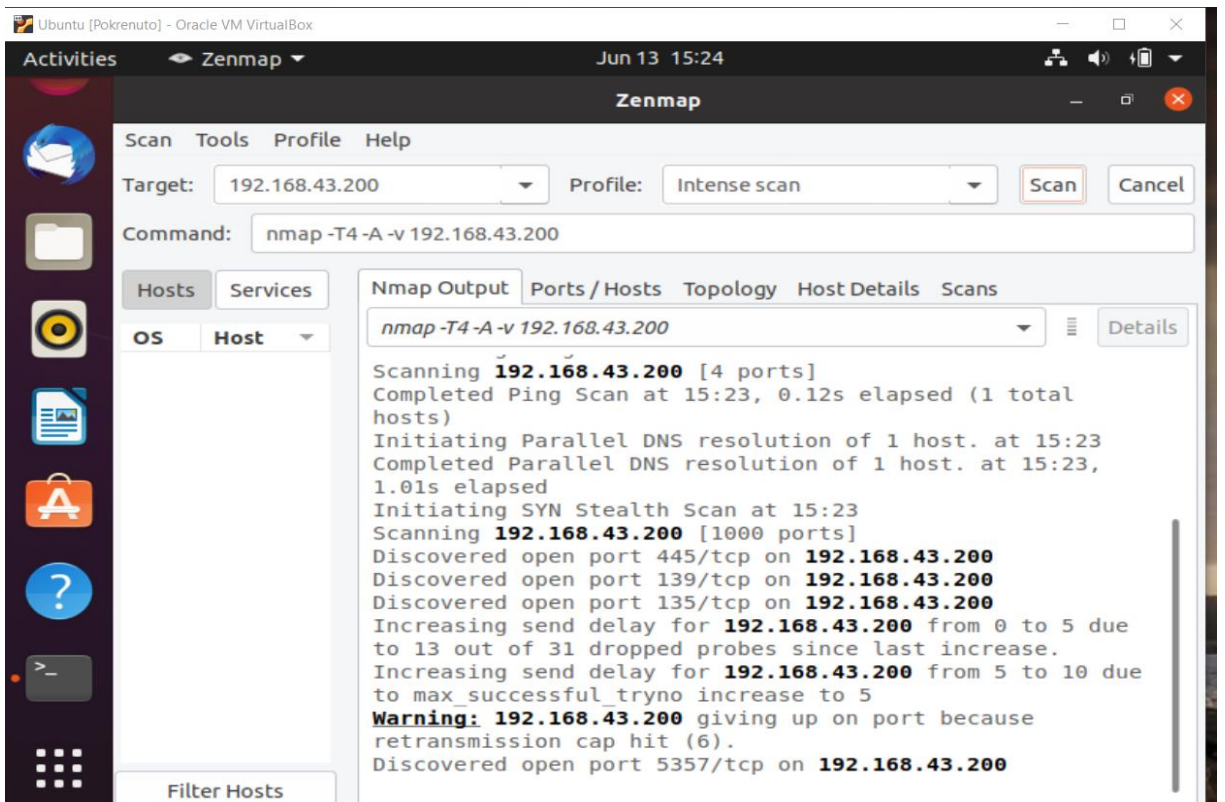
Ubuntu [Pokrenuto] - Oracle VM VirtualBox

Activities Zenmap ▾ Jun 13 15:24

Zenmap

Scan Tools Profile Help

Target: 192.168.43.200 Profile: Intense scan Scan Cancel

Command: nmap -T4 -A -v 192.168.43.200

Hosts Services

OS Host

Nmap Output Ports / Hosts Topology Host Details Scans

nmap -T4 -A -v 192.168.43.200 Details

Scanning 192.168.43.200 [4 ports]
Completed Ping Scan at 15:23, 0.12s elapsed (1 total hosts)
Initiating Parallel DNS resolution of 1 host. at 15:23
Completed Parallel DNS resolution of 1 host. at 15:23, 1.01s elapsed
Initiating SYN Stealth Scan at 15:23
Scanning 192.168.43.200 [1000 ports]
Discovered open port 445/tcp on 192.168.43.200
Discovered open port 139/tcp on 192.168.43.200
Discovered open port 135/tcp on 192.168.43.200
Increasing send delay for 192.168.43.200 from 0 to 5 due to 13 out of 31 dropped probes since last increase.
Increasing send delay for 192.168.43.200 from 5 to 10 due to max_successful_tryno increase to 5
Warning: 192.168.43.200 giving up on port because retransmission cap hit (6).
Discovered open port 5357/tcp on 192.168.43.200

Filter Hosts